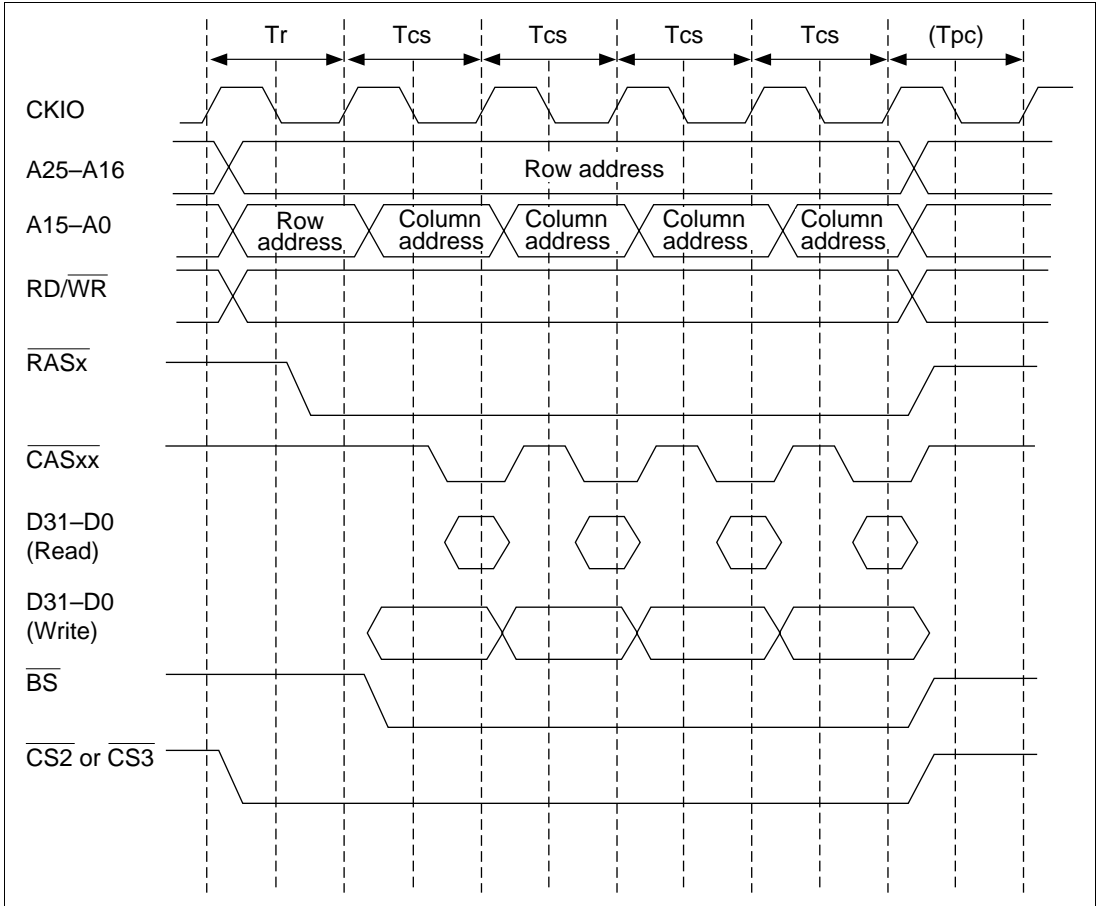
Tr
Tcs
Tcs
Tcs
Tcs
(Tpc)

CKIO

A25–A16
Row address

A15–A0
Row address
Column address
Column address
Column address
Column address

RD/$\overline{WR}$

$\overline{RASx}$

$\overline{CASxx}$

D31–D0 (Read)

D31–D0 (Write)

$\overline{BS}$

$\overline{CS2}$ or $\overline{CS3}$